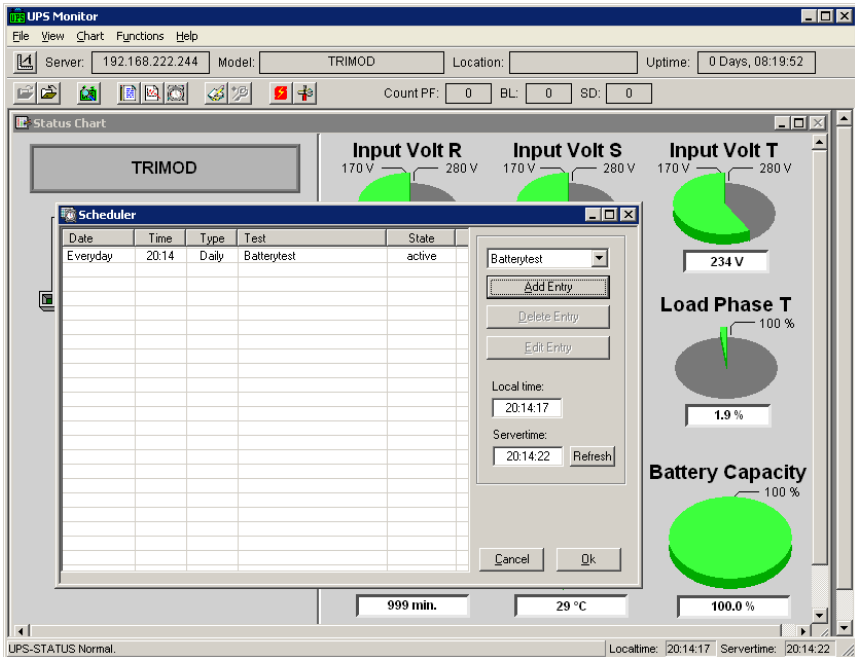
UPS Monitor

File View Chart Functions Help

Server: 192.168.222.244 Model: TRIMOD Location: Uptime: 0 Days, 08:19:52

Count PF: 0 BL: 0 SD: 0

Status Chart

TRIMOD

Input Volt R
170 V 280 V

Input Volt S
170 V 280 V

Input Volt T
170 V 280 V

234 V

Load Phase T
100 %

1.9 %

Battery Capacity
100 %

100.0 %

999 min.

29 °C

Scheduler

| Date | Time | Type | Test | State |
|---|---|---|---|---|
| Everyday | 20:14 | Daily | Batterytest | active |

Batterytest

Add Entry

Delete Entry

Edit Entry

Local time:
20:14:17

Servertime:
20:14:22

Refresh

Cancel

Ok

UPS-STATUS Normal. Localtime: 20:14:17 Servertime: 20:14:22